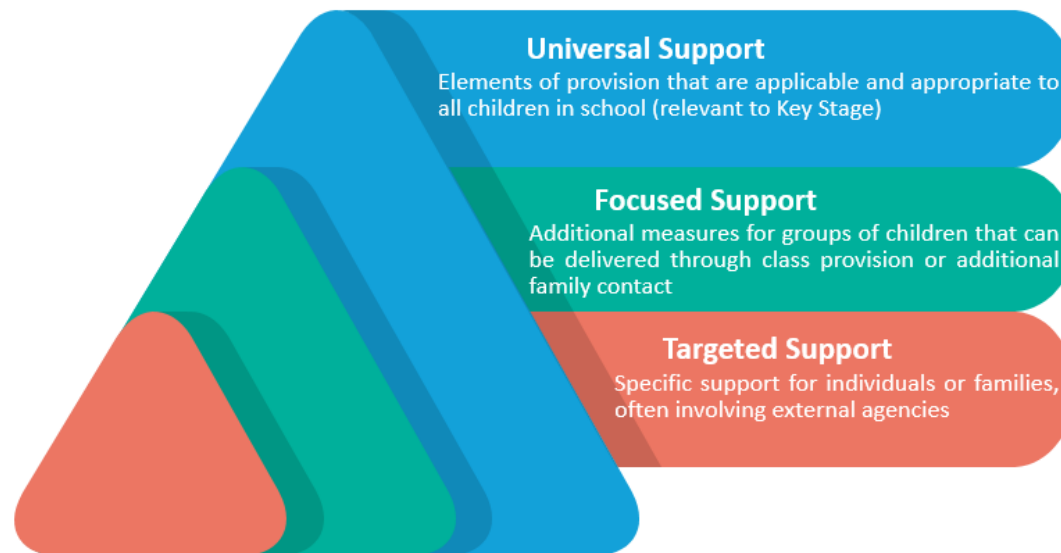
Universal Support
Elements of provision that are applicable and appropriate to all children in school (relevant to Key Stage)

Focused Support
Additional measures for groups of children that can be delivered through class provision or additional family contact

Targeted Support
Specific support for individuals or families, often involving external agencies